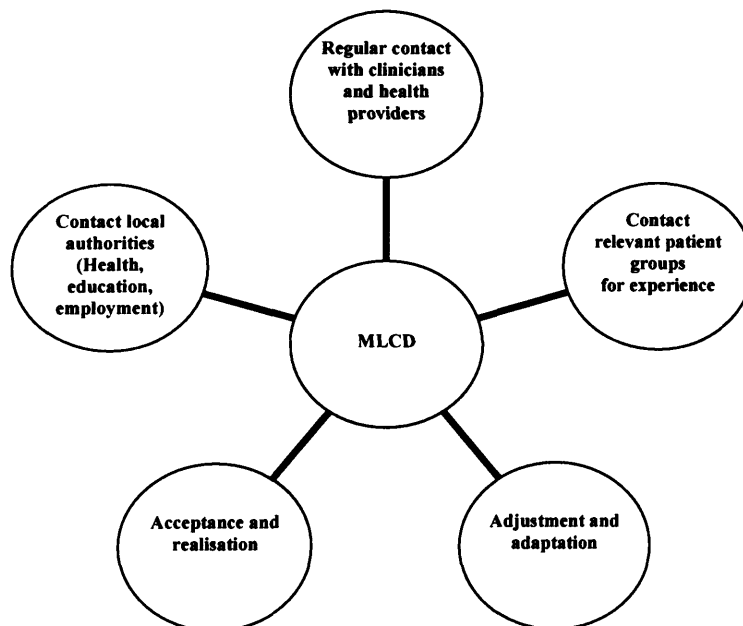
Regular contact with clinicians and health providers

Contact local authorities (Health, education, employment)

Contact relevant patient groups for experience

MLCD

Acceptance and realisation

Adjustment and adaptation